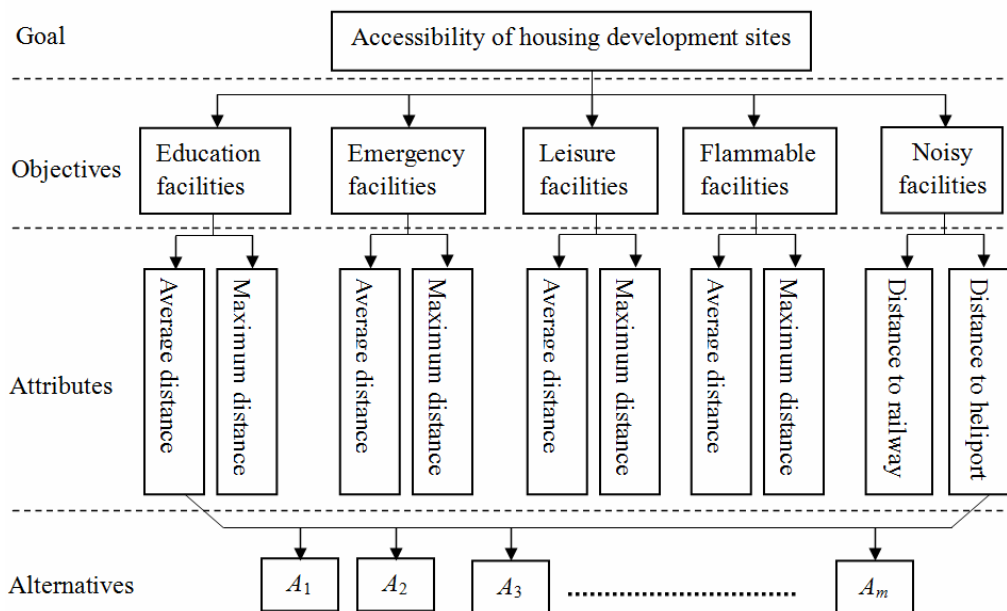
Goal

Accessibility of housing development sites

Objectives

Education facilities

Emergency facilities

Leisure facilities

Flammable facilities

Noisy facilities

Attributes

Average distance

Maximum distance

Average distance

Maximum distance

Average distance

Maximum distance

Average distance

Maximum distance

Distance to railway

Distance to heliport

Alternatives

$A_1$

$A_2$

$A_3$

$A_m$